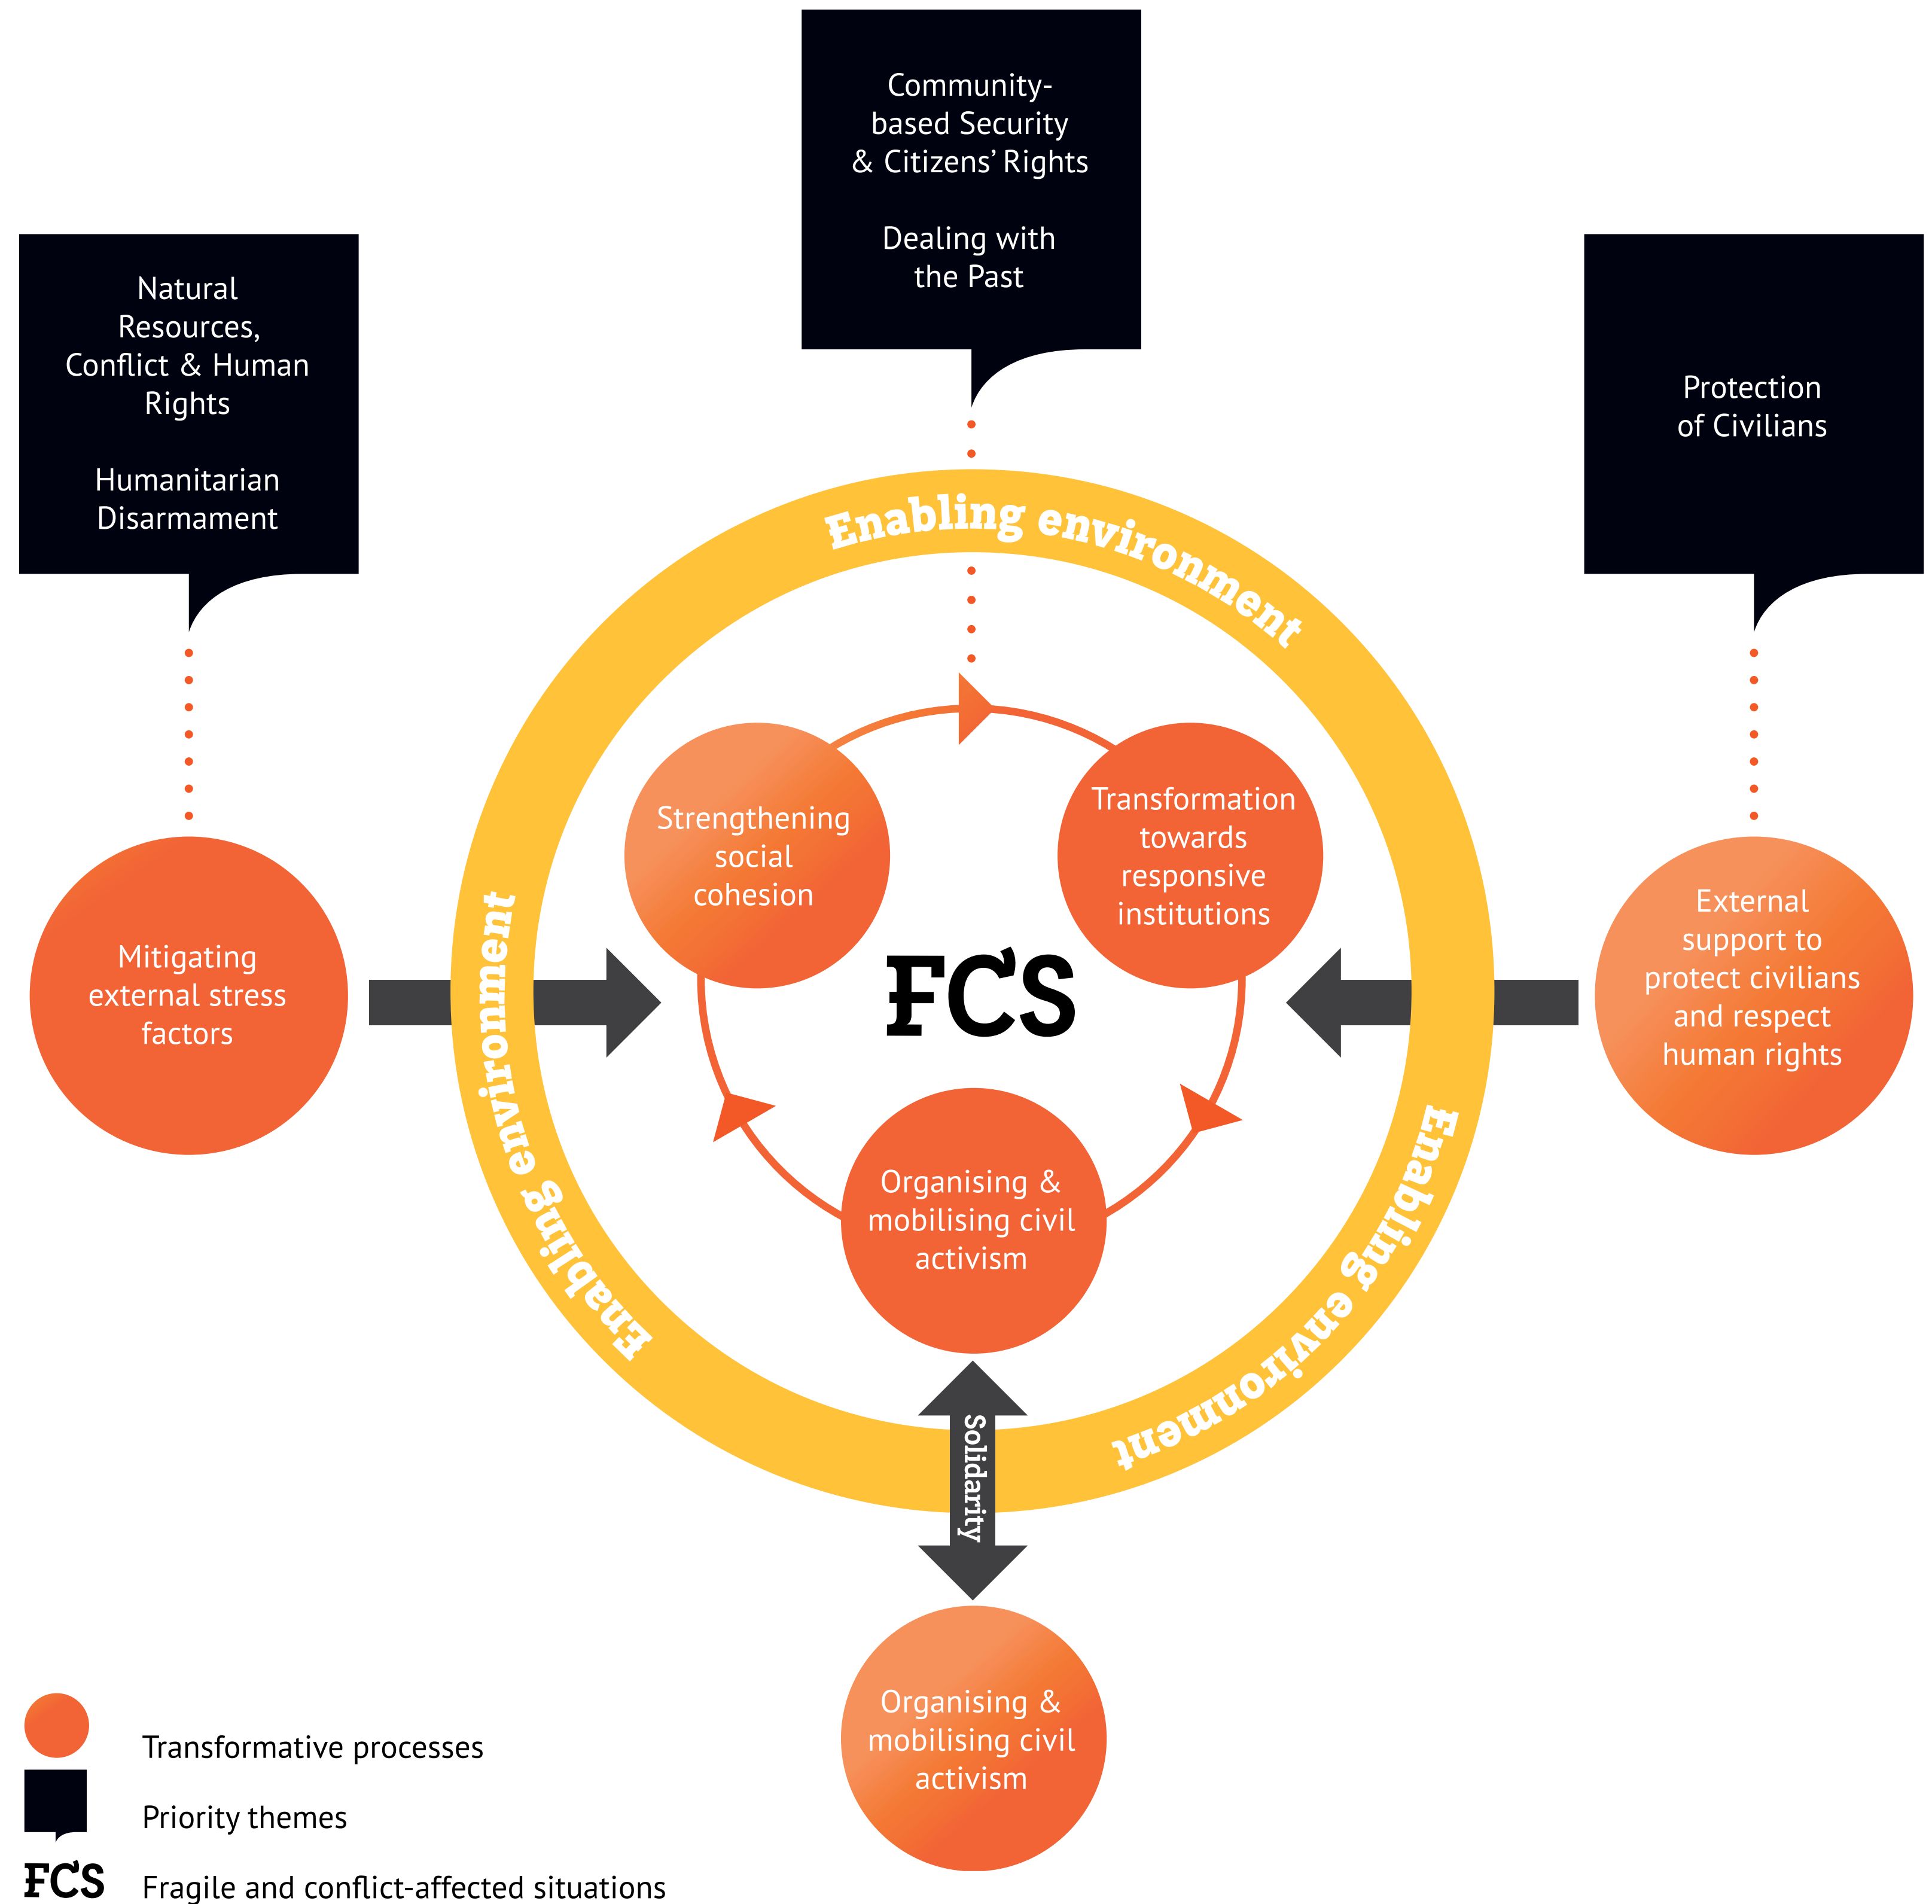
Natural Resources, Conflict & Human Rights

Humanitarian Disarmament

Community-based Security & Citizens' Rights

Dealing with the Past

Protection of Civilians

Enabling environment

Mitigating external stress factors

Strengthening social cohesion

Transformation towards responsive institutions

FCS

External support to protect civilians and respect human rights

Enabling environment

Enabling environment

Organising & mobilising civil activism

Solidarity

Organising & mobilising civil activism

Transformative processes

Priority themes

FCS Fragile and conflict-affected situations